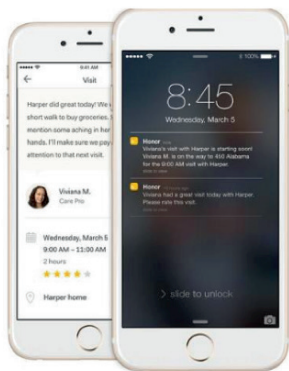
Visit

Harper did great today! We short walk to buy groceries. mention some aching in her hands. I'll make sure we pay attention to that next visit.

Viviana M.
Care Pro

Wednesday, March 5
9:00 AM – 11:00 AM
2 hours

Harper home

100%

8:45
Wednesday, March 5

Honor
Viviana's visit with Harper is starting soon! Viviana M. is on the way to 410 Alabama for the 9:00 AM visit with Harper.

Honor
Viviana had a great visit today with Harper. Please rate this visit.

> slide to unlock